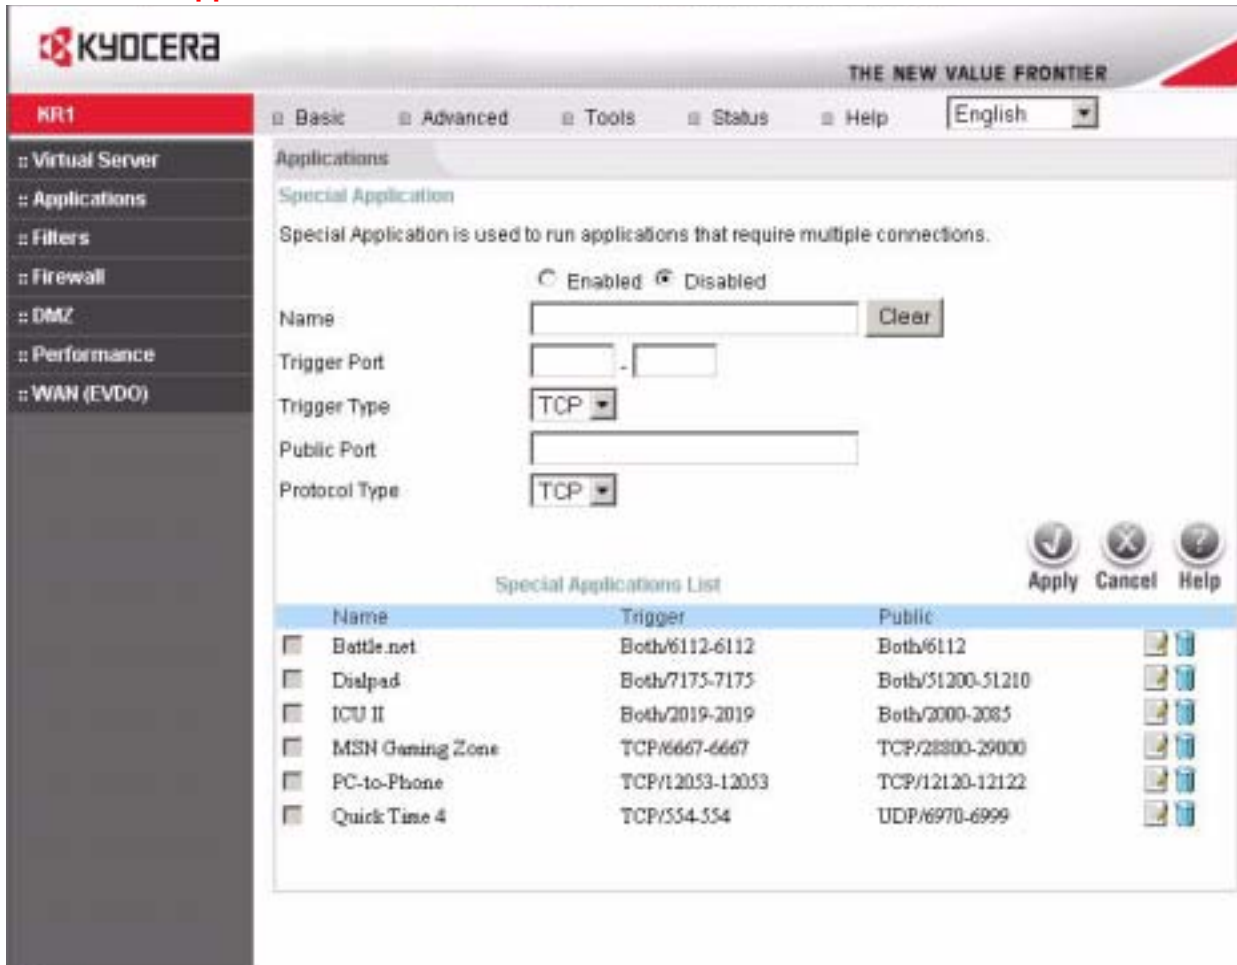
KYOCERA

THE NEW VALUE FRONTIER

KR1

Basic Advanced Tools Status Help English

:: Virtual Server
:: Applications
:: Filters
:: Firewall
:: DMZ
:: Performance
:: WAN (EVDO)

Applications

Special Application

Special Application is used to run applications that require multiple connections.

Enabled Disabled

Name Clear

Trigger Port -

Trigger Type TCP

Public Port

Protocol Type TCP

Apply Cancel Help

Special Applications List

| | Name | Trigger | Public |
|---|---|---|---|
| | Battle.net | Both/6112-6112 | Both/6112 |
| | Dialpad | Both/7175-7175 | Both/51200-51210 |
| | ICU II | Both/2019-2019 | Both/2000-2085 |
| | MSN Gaming Zone | TCP/6667-6667 | TCP/28800-29000 |
| | PC-to-Phone | TCP/12053-12053 | TCP/12120-12122 |
| | Quick Time 4 | TCP/554-554 | UDP/6970-6999 |